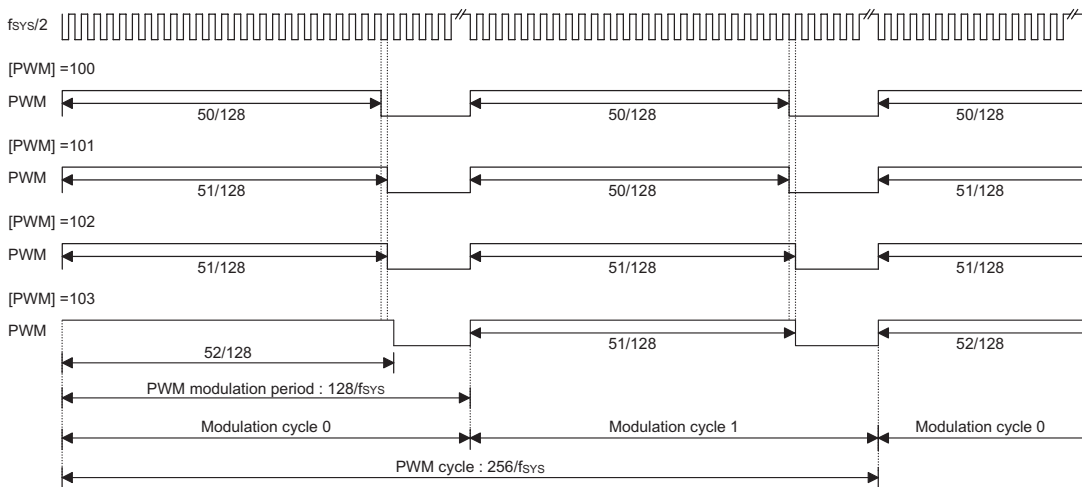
$f_{SYS}/2$

[PWM] =100

PWM

50/128

50/128

50/128

[PWM] =101

PWM

51/128

50/128

51/128

[PWM] =102

PWM

51/128

51/128

51/128

[PWM] =103

PWM

52/128

51/128

52/128

PWM modulation period : $128/f_{SYS}$

Modulation cycle 0

Modulation cycle 1

Modulation cycle 0

PWM cycle : $256/f_{SYS}$